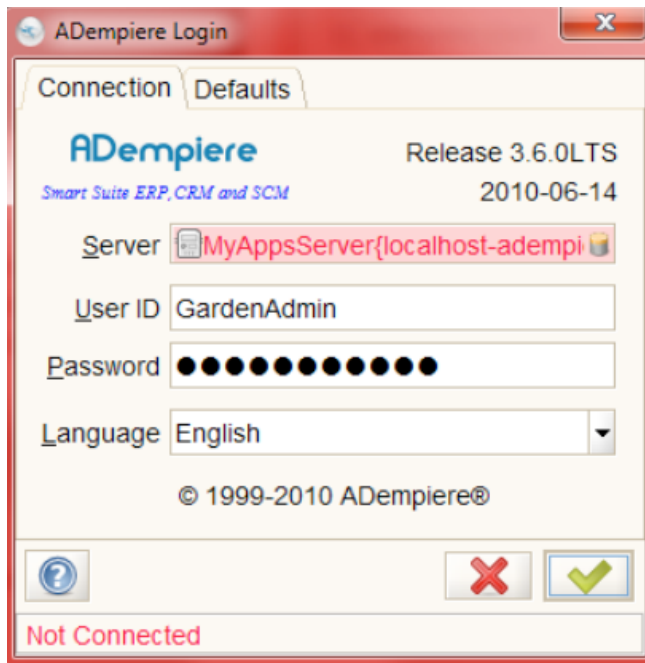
ADempiere Login

Connection Defaults

ADempiere
Smart Suite ERP, CRM and SCM

Release 3.6.0LTS
2010-06-14

Server MyAppsServer{localhost-ademp

User ID GardenAdmin

Password ●●●●●●●●●●●●

Language English

© 1999-2010 ADempiere®

Not Connected